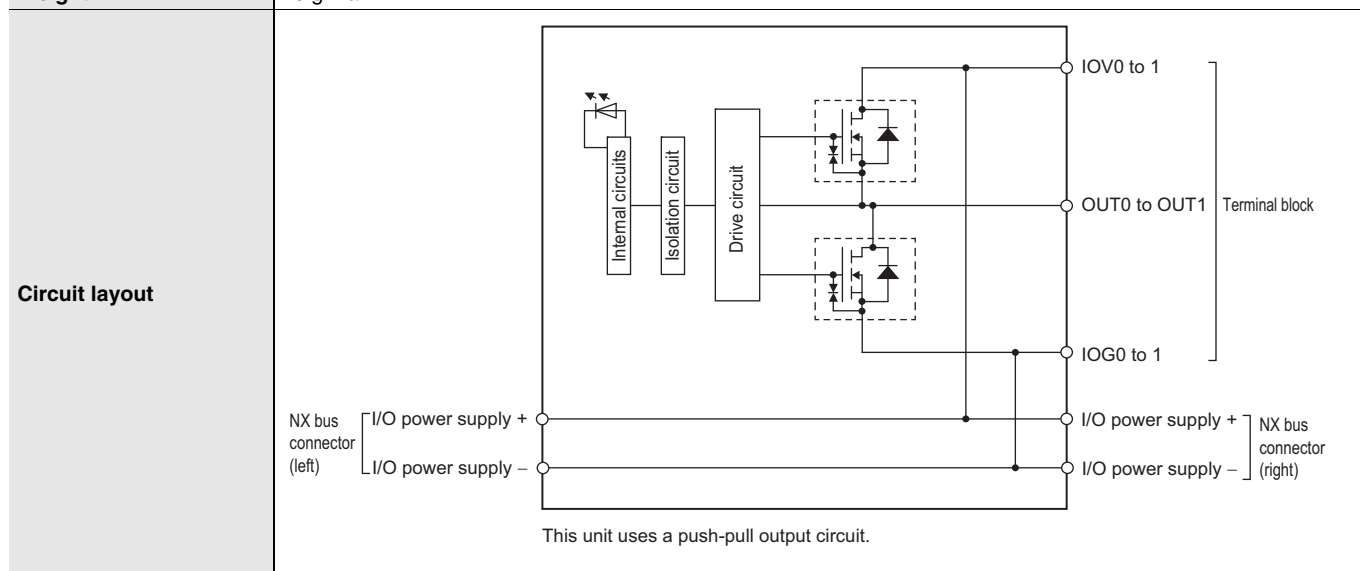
Circuit layout

Internal circuits

Isolation circuit

Drive circuit

IOV0 to 1

OUT0 to OUT1

Terminal block

IOG0 to 1

NX bus connector (left)

I/O power supply +

I/O power supply –

I/O power supply +

I/O power supply –

NX bus connector (right)

This unit uses a push-pull output circuit.